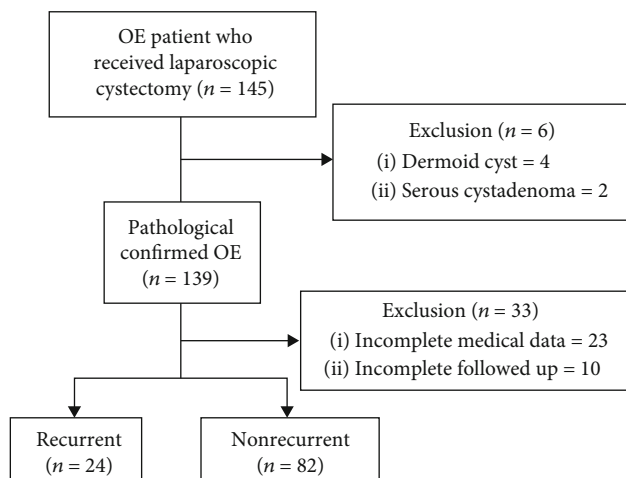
OE patient who received laparoscopic cystectomy ($n$ = 145)

Exclusion ($n$ = 6)
(i) Dermoid cyst = 4
(ii) Serous cystadenoma = 2

Pathological confirmed OE ($n$ = 139)

Exclusion ($n$ = 33)
(i) Incomplete medical data = 23
(ii) Incomplete followed up = 10

Recurrent ($n$ = 24)

Nonrecurrent ($n$ = 82)